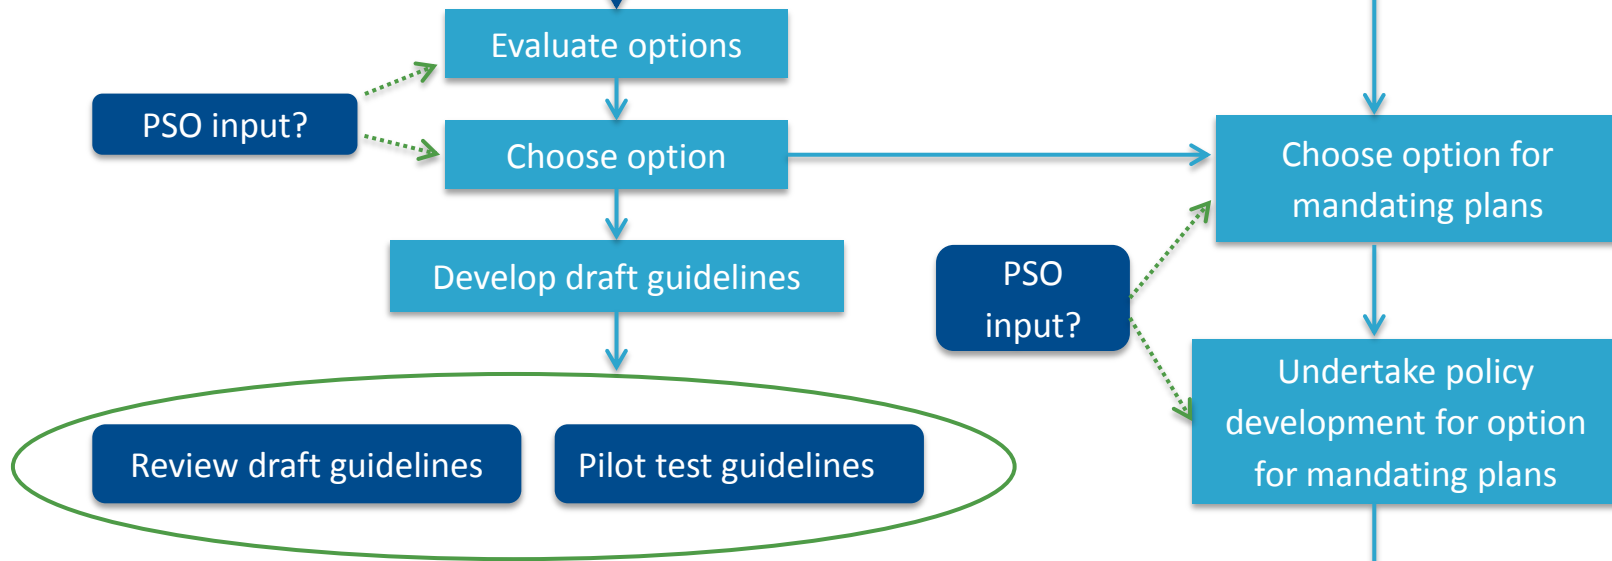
Evaluate options

PSO input?

Choose option

Choose option for mandating plans

Develop draft guidelines

PSO input?

Undertake policy development for option for mandating plans

Review draft guidelines

Pilot test guidelines